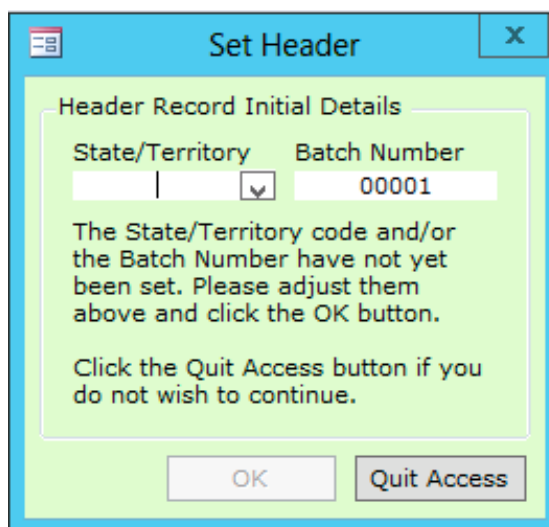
Set Header

x

Header Record Initial Details

State/Territory

Batch Number

00001

The State/Territory code and/or the Batch Number have not yet been set. Please adjust them above and click the OK button.

Click the Quit Access button if you do not wish to continue.

OK

Quit Access